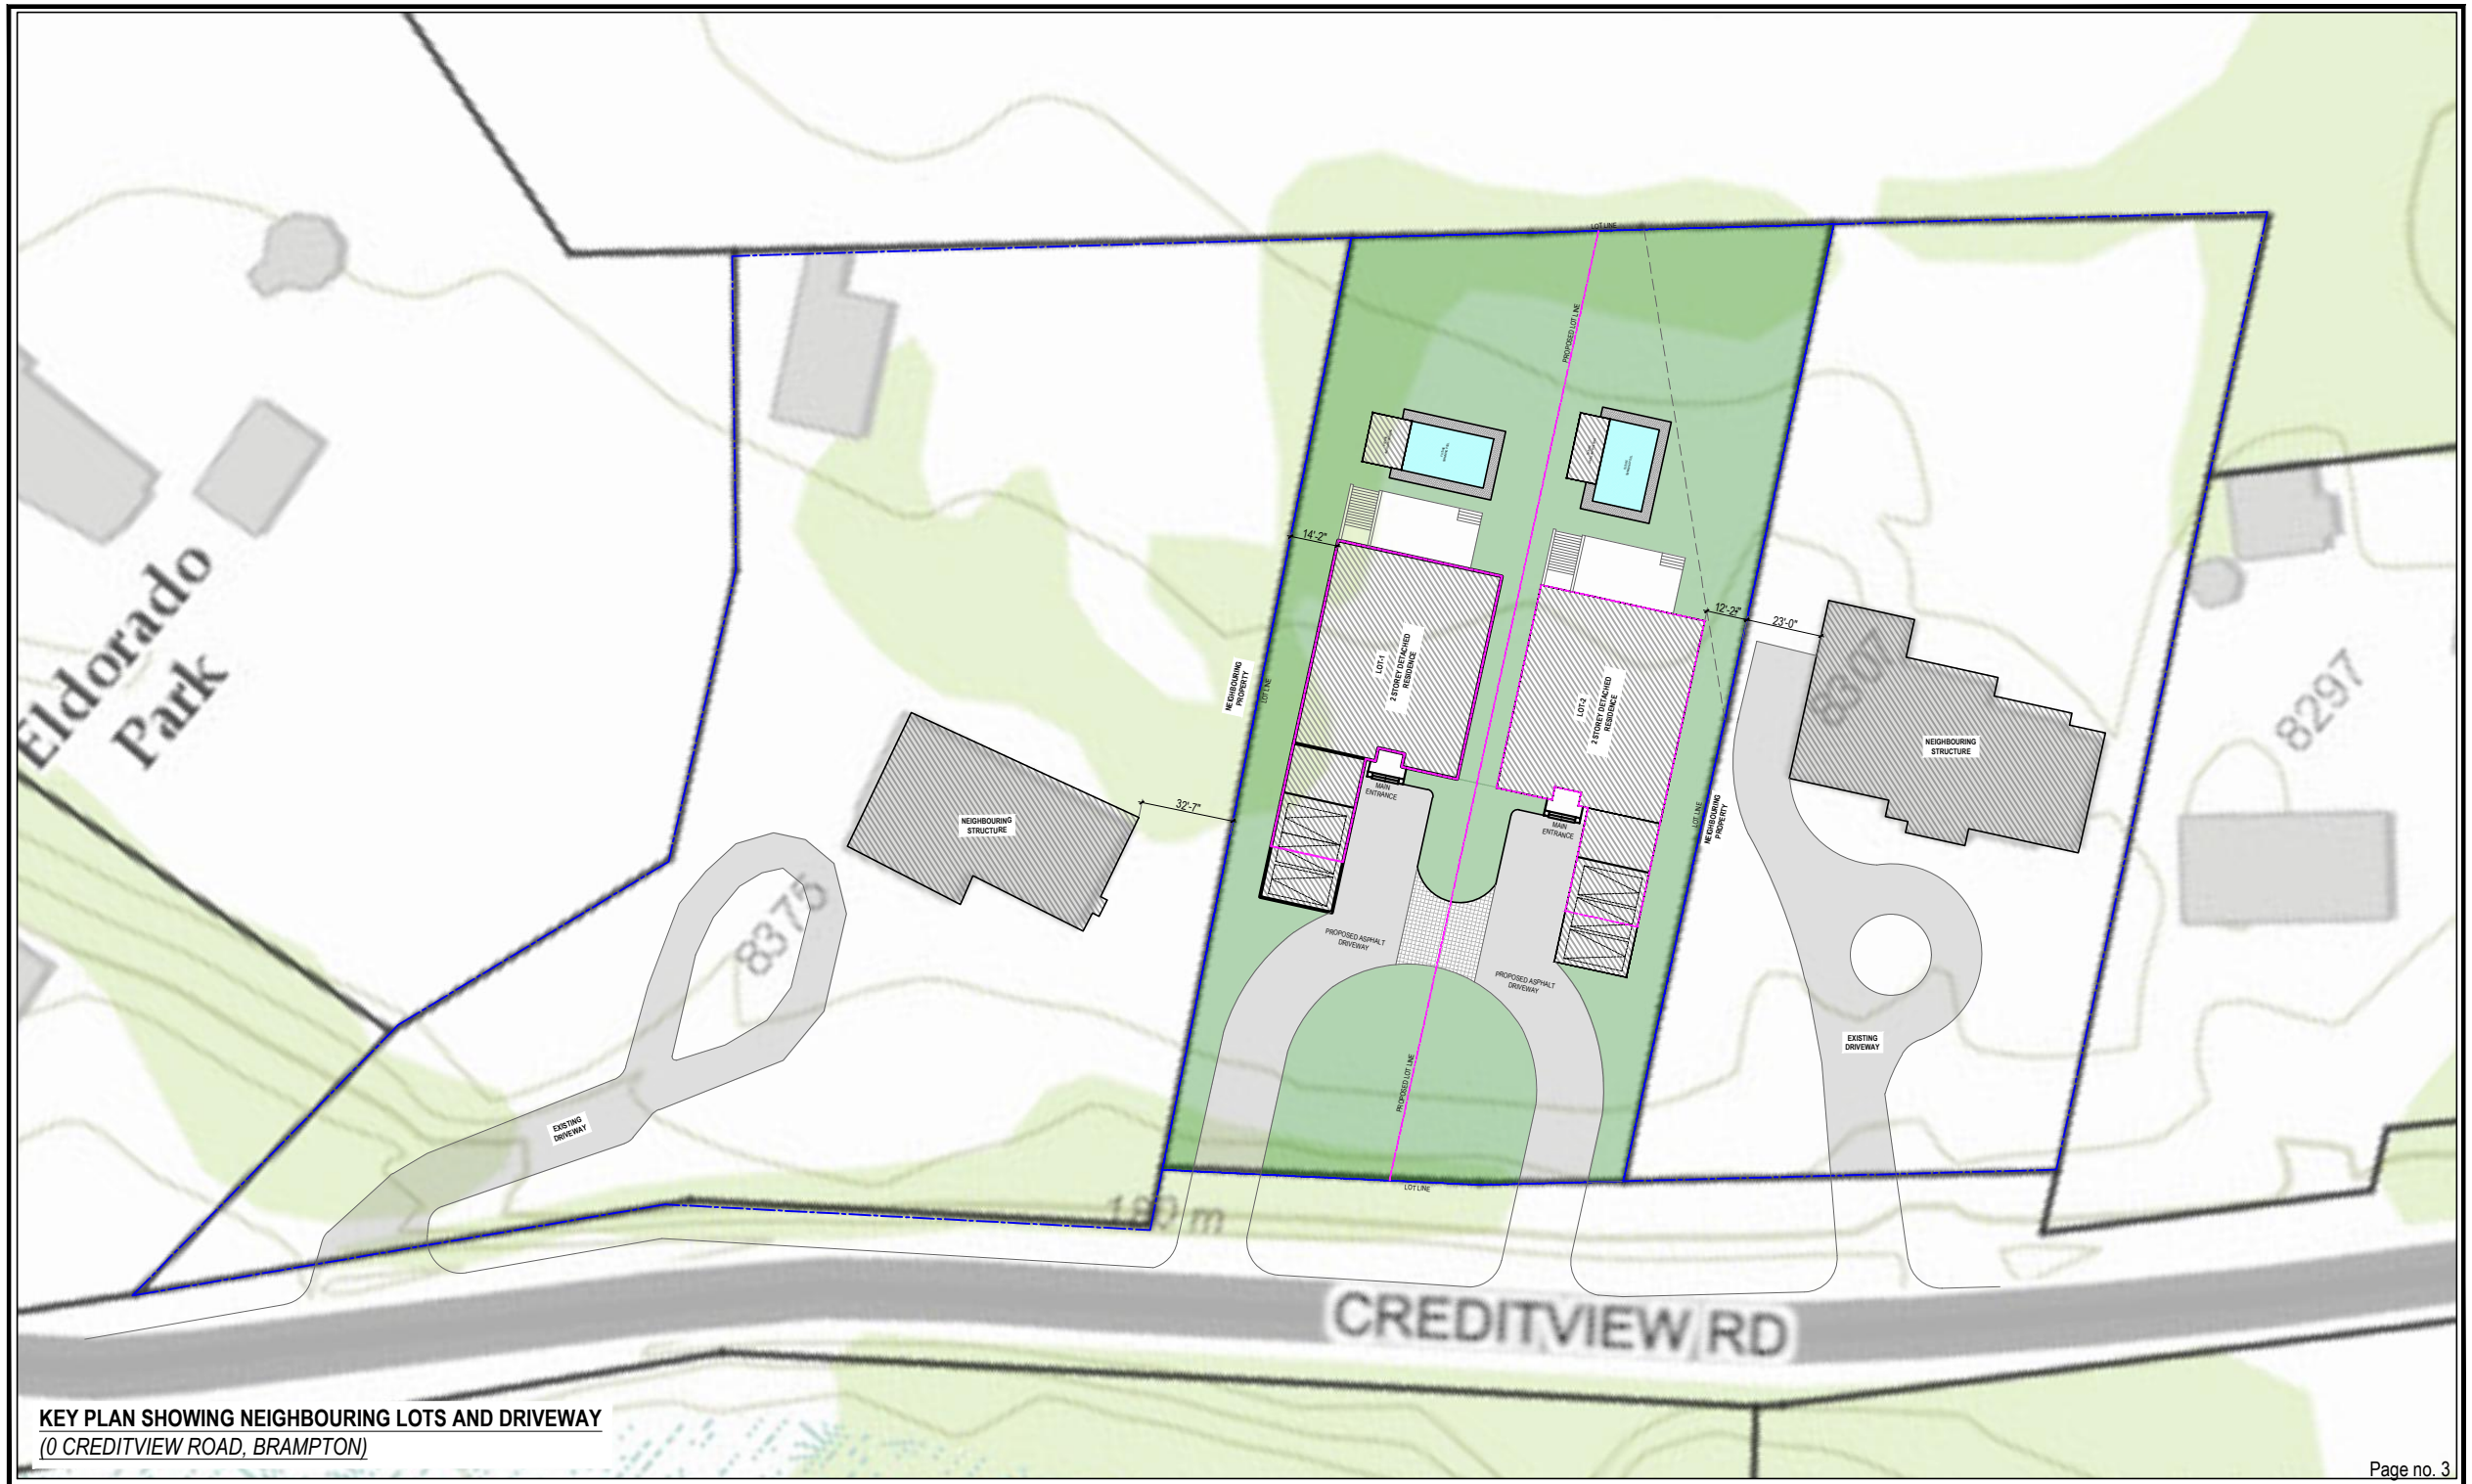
Eldorado Park

LOT LINE

PROPOSED LOT LINE

14'-2"

LOT-1 2 STOREY DETACHED RESIDENCE

LOT-2 2 STOREY DETACHED RESIDENCE

12'-2"

23'-0"

8307

8297

NEIGHBOURING STRUCTURE

NEIGHBOURING PROPERTY

LOT LINE

NEIGHBOURING STRUCTURE

32'-7"

MAIN ENTRANCE

MAIN ENTRANCE

LOT LINE

NEIGHBOURING PROPERTY

8375

PROPOSED ASPHALT DRIVEWAY

PROPOSED ASPHALT DRIVEWAY

EXISTING DRIVEWAY

EXISTING DRIVEWAY

PROPOSED LOT LINE

LOT LINE

180 m

CREDITVIEW RD

KEY PLAN SHOWING NEIGHBOURING LOTS AND DRIVEWAY
(0 CREDITVIEW ROAD, BRAMPTON)

Page no. 3